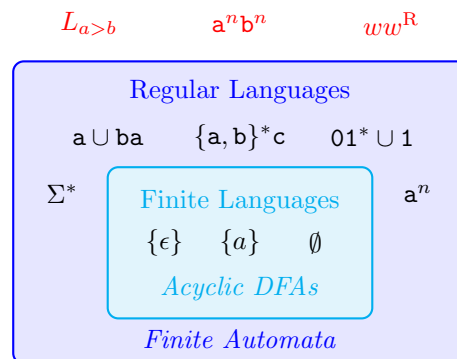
$L_{a>b}$ $\mathtt{a}^n\mathtt{b}^n$ $ww^{\mathrm{R}}$

Regular Languages

$\mathtt{a} \cup \mathtt{ba}$ $\{\mathtt{a}, \mathtt{b}\}^*\mathtt{c}$ $\mathtt{01}^* \cup \mathtt{1}$

$\Sigma^*$

Finite Languages

$\{\epsilon\}$ $\{a\}$ $\emptyset$

Acyclic DFAs

$\mathtt{a}^n$

Finite Automata